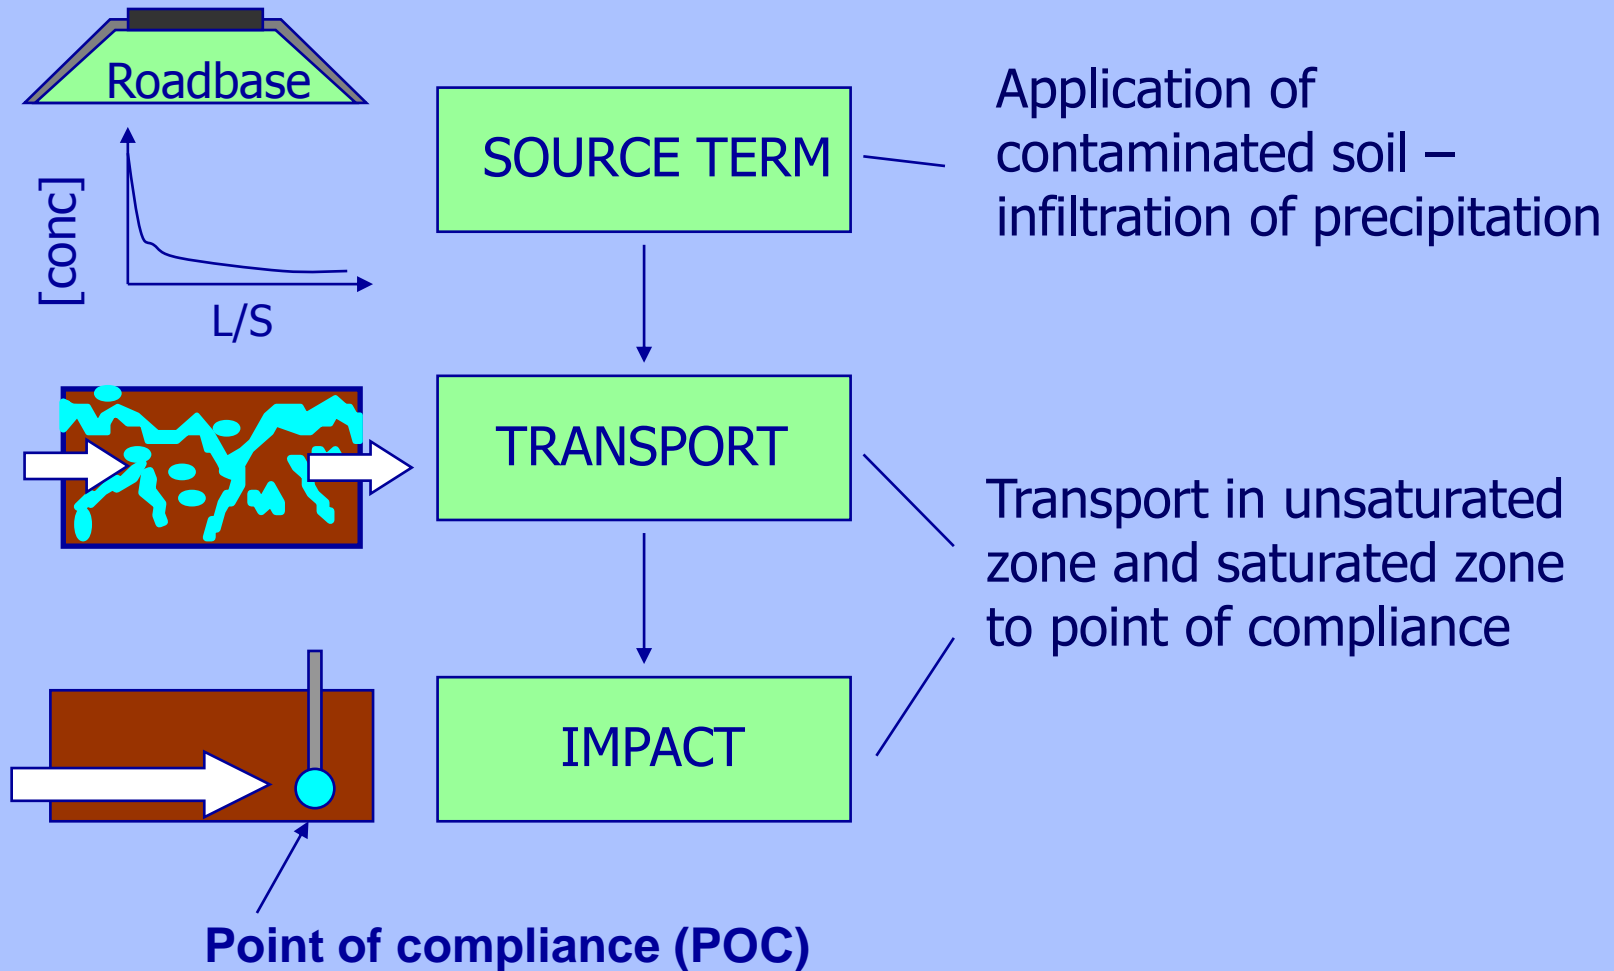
Roadbase

[conc]

L/S

SOURCE TERM

Application of contaminated soil – infiltration of precipitation

TRANSPORT

Transport in unsaturated zone and saturated zone to point of compliance

IMPACT

Point of compliance (POC)